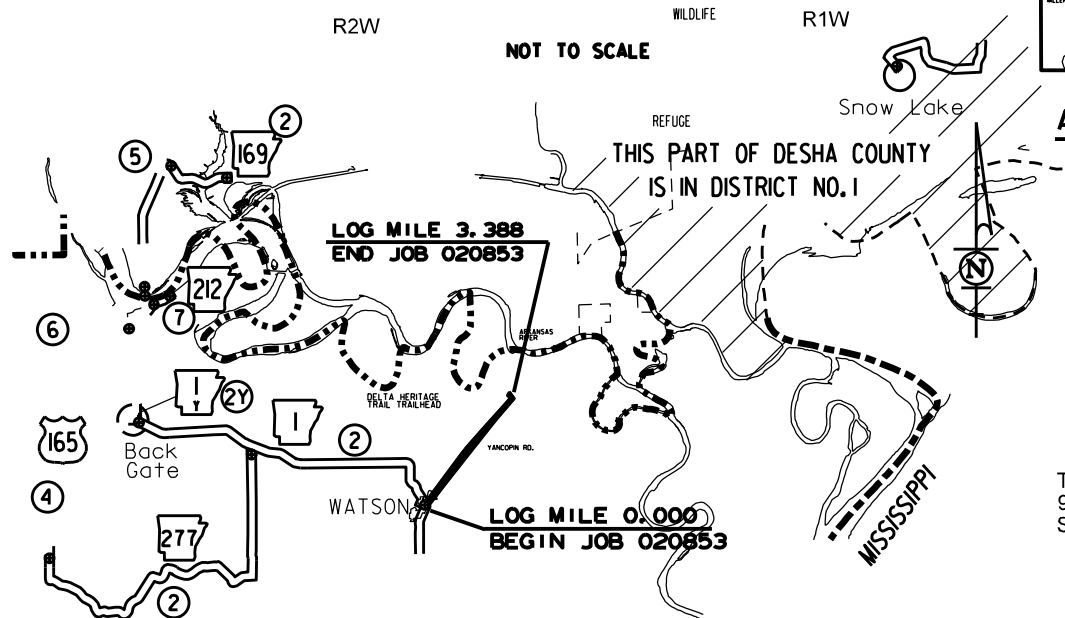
R2W

WILDLIFE

R1W

NOT TO SCALE

Snow Lake

REFUGE

THIS PART OF DESHA COUNTY IS IN DISTRICT NO. 1

2

169

5

LOG MILE 3.388
END JOB 020853

212

7

6

N

ARKANSAS RIVER

DELTA HERITAGE TRAIL TRAILHEAD

1 Y

2Y

1

165

2

Back Gate

YANCOPIN RD.

4

WATSON

LOG MILE 0.000
BEGIN JOB 020853

277

2

MISSISSIPPI